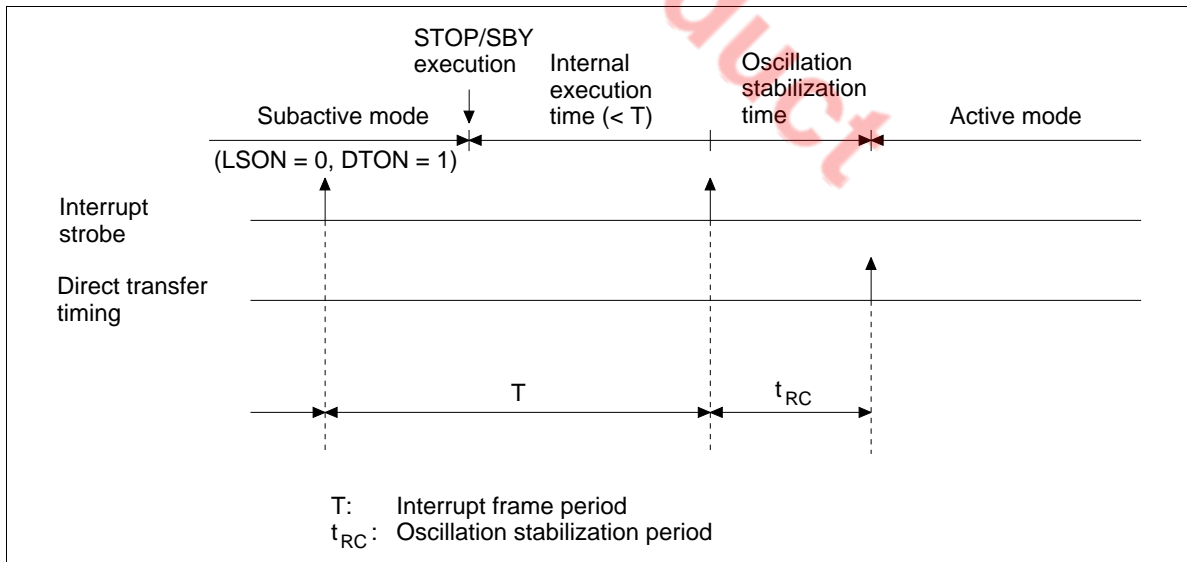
STOP/SBY execution

Subactive mode

Internal execution time (< T)

Oscillation stabilization time

Active mode

(LSON = 0, DTON = 1)

Interrupt strobe

Direct transfer timing

T

$t_{RC}$

T: Interrupt frame period
$t_{RC}$: Oscillation stabilization period

duct